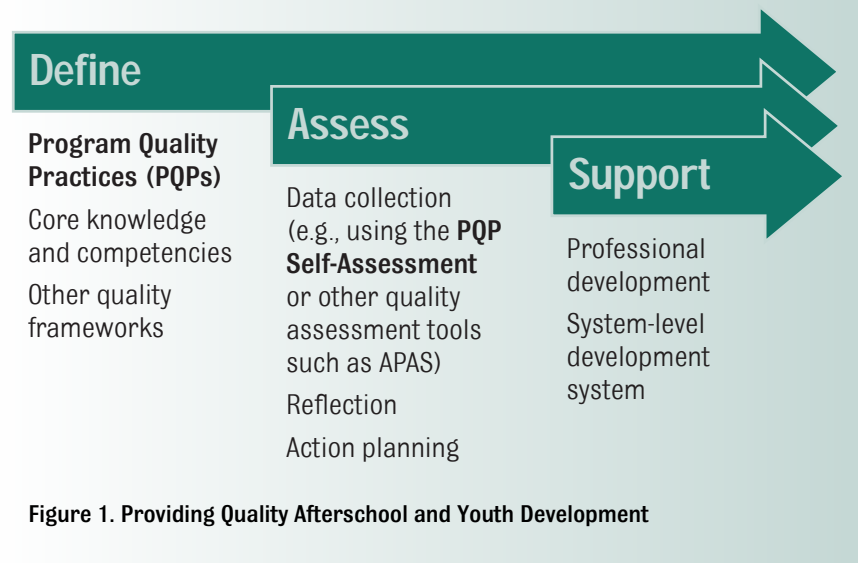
Define

Program Quality Practices (PQPs)

Core knowledge and competencies

Other quality frameworks

Assess

Data collection (e.g., using the PQP Self-Assessment or other quality assessment tools such as APAS)

Reflection

Action planning

Support

Professional development

System-level development system

Figure 1. Providing Quality Afterschool and Youth Development